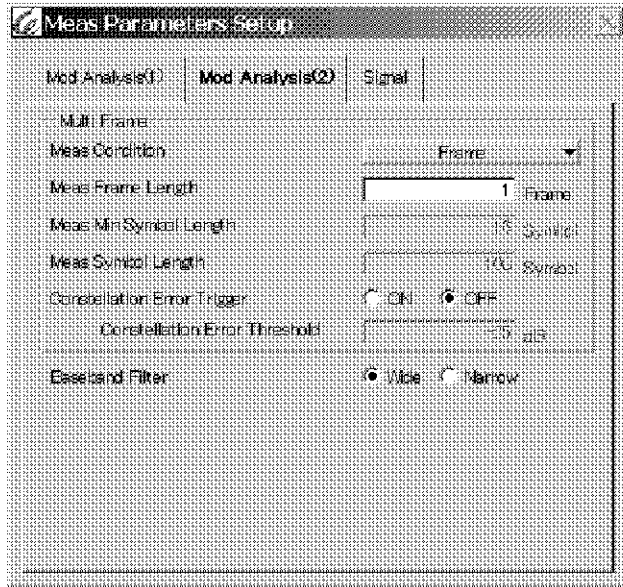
Meas Parameters Setup

Mod Analysis(1) | Mod Analysis(2) | Signal

Multi Frame

Meas Condition | Frame

Meas Frame Length | 1 Frame

Meas Min Symbol Length | 13 Symbol

Meas Symbol Length | 100 Symbol

Constellation Error Trigger | ON OFF

Constellation Error Threshold | -15 dB

Baseband Filter | Wide Narrow